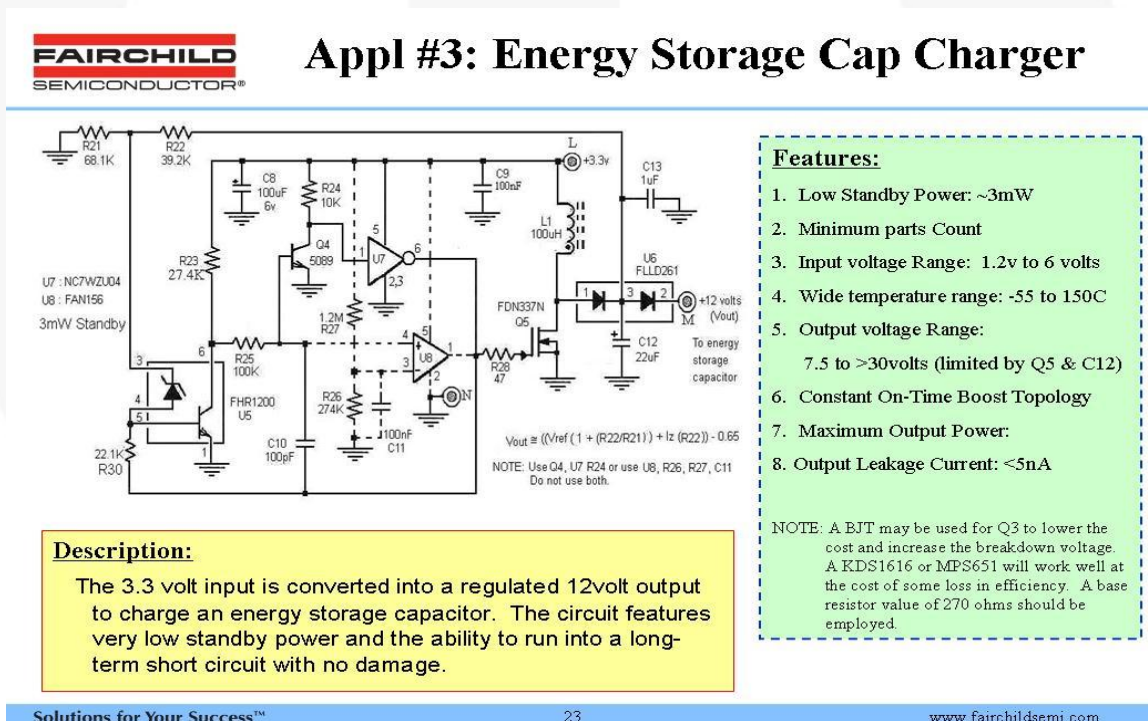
FAIRCHILD
SEMICONDUCTOR®

Appl #3: Energy Storage Cap Charger

R21
68.1K
R22
39.2K
C8
100uF
6v
R24
10K
C9
100nF
L
+3.3v
C13
1uF
L1
100uH
R23
27.4K
Q4
5089
U7
5
6
2,3
U6
FLLD261
U7 : NC7WZU04
U8 : FAN156
3mW Standby
1.2M
R27
FDN337N
Q5
+12 volts
(Vout)
M
3
6
R25
100K
4
5
U8
3
1
2
R28
47
C12
22uF
To energy storage capacitor
4
5
1
FHR1200
U5
R26
274K
100nF
C11
N
22.1K
R30
C10
100pF
Vout ≅ ((Vref ( 1 + (R22/R21) ) + Iz (R22)) - 0.65
NOTE: Use Q4, U7 R24 or use U8, R26, R27, C11
Do not use both.

Features:
1. Low Standby Power: ~3mW
2. Minimum parts Count
3. Input voltage Range: 1.2v to 6 volts
4. Wide temperature range: -55 to 150C
5. Output voltage Range:
7.5 to >30volts (limited by Q5 & C12)
6. Constant On-Time Boost Topology
7. Maximum Output Power:
8. Output Leakage Current: <5nA

NOTE: A BJT may be used for Q3 to lower the cost and increase the breakdown voltage. A KDS1616 or MPS651 will work well at the cost of some loss in efficiency. A base resistor value of 270 ohms should be employed.

Description:
The 3.3 volt input is converted into a regulated 12volt output to charge an energy storage capacitor. The circuit features very low standby power and the ability to run into a long-term short circuit with no damage.

Solutions for Your Success™
23
www.fairchildsemi.com